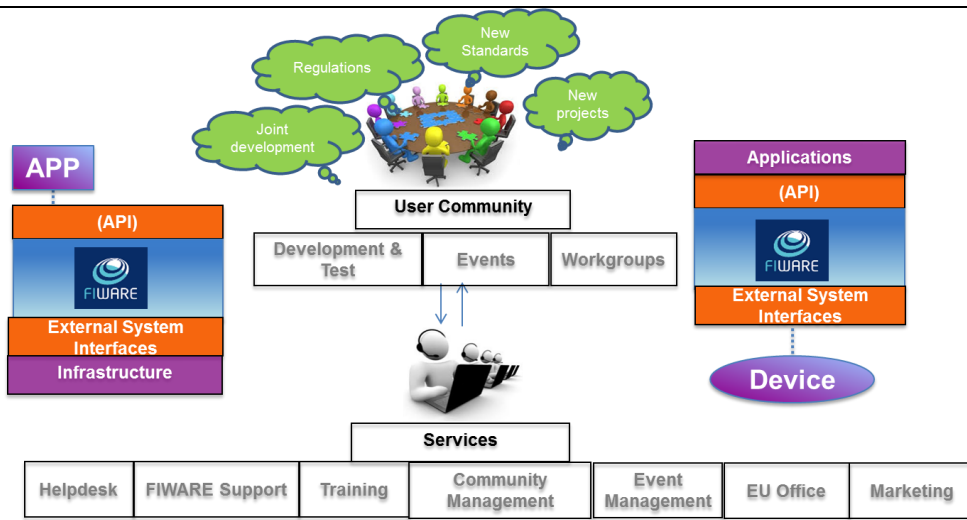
Regulations

New Standards

New projects

Joint development

APP

(API)

FIWARE

External System Interfaces

Infrastructure

User Community

Development & Test

Events

Workgroups

Applications

(API)

FIWARE

External System Interfaces

Device

Services

Helpdesk

FIWARE Support

Training

Community Management

Event Management

EU Office

Marketing